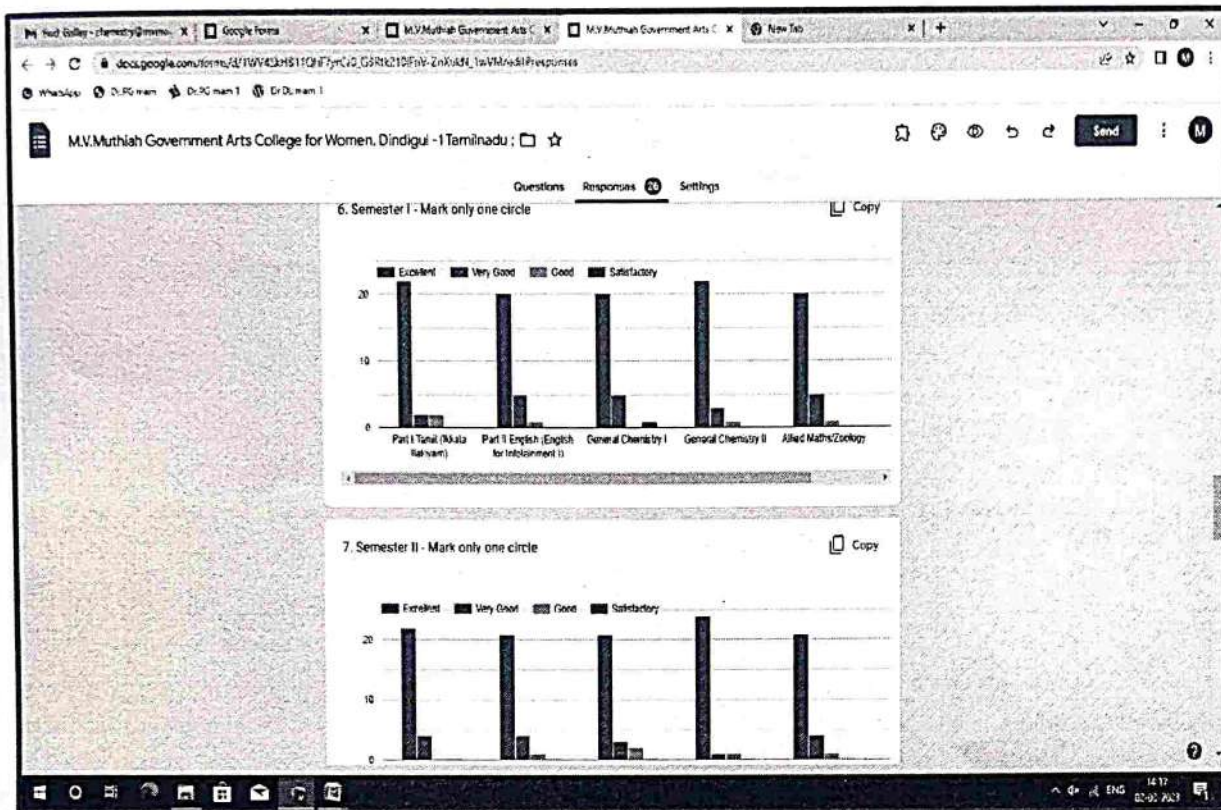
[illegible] | Google Forms | M.V.Muthiah Government Arts C | M.V.Muthiah Government Arts C | New Tab

docs.google.com/forms/d/1WV4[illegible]/edit#responses

WhatsApp | Dr.PG mam | Dr.PG mam 1 | Dr.DL mam 1

M.V.Muthiah Government Arts College for Women, Dindigul -1 Tamilnadu

Send

M

Questions | Responses 26 | Settings

6. Semester I - Mark only one circle

Copy

Excellent | Very Good | Good | Satisfactory

20

10

0

Part I Tamil (Ikkala Ilakkiyam) | Part II English (English for Infotainment I) | General Chemistry I | General Chemistry II | Allied Maths/Zoology

7. Semester II - Mark only one circle

Copy

Excellent | Very Good | Good | Satisfactory

20

10

0

ENG 14:17 02-03-2023